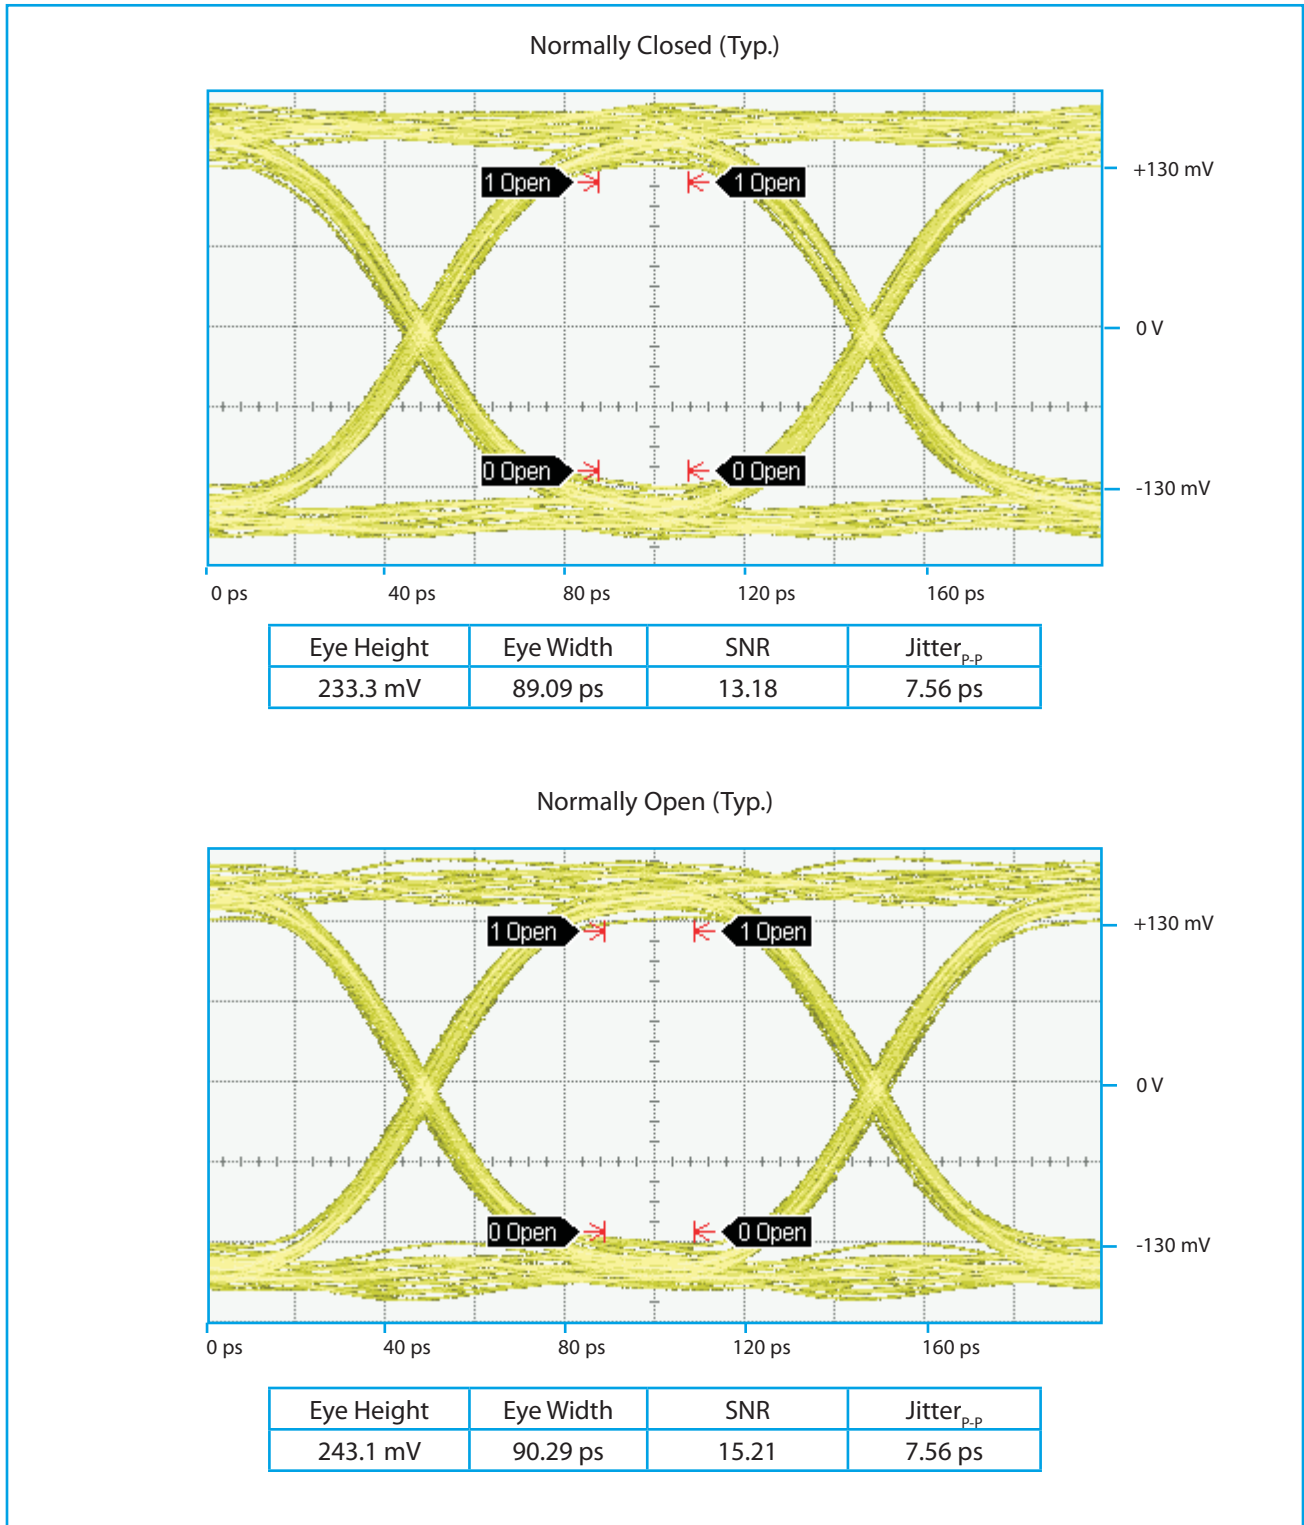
Normally Closed (Typ.)

1 Open
1 Open
0 Open
0 Open

+130 mV
0 V
-130 mV

0 ps
40 ps
80 ps
120 ps
160 ps

| Eye Height | Eye Width | SNR | Jitter$_{P-P}$ |
|---|---|---|---|
| 233.3 mV | 89.09 ps | 13.18 | 7.56 ps |

Normally Open (Typ.)

1 Open
1 Open
0 Open
0 Open

+130 mV
0 V
-130 mV

0 ps
40 ps
80 ps
120 ps
160 ps

| Eye Height | Eye Width | SNR | Jitter$_{P-P}$ |
|---|---|---|---|
| 243.1 mV | 90.29 ps | 15.21 | 7.56 ps |